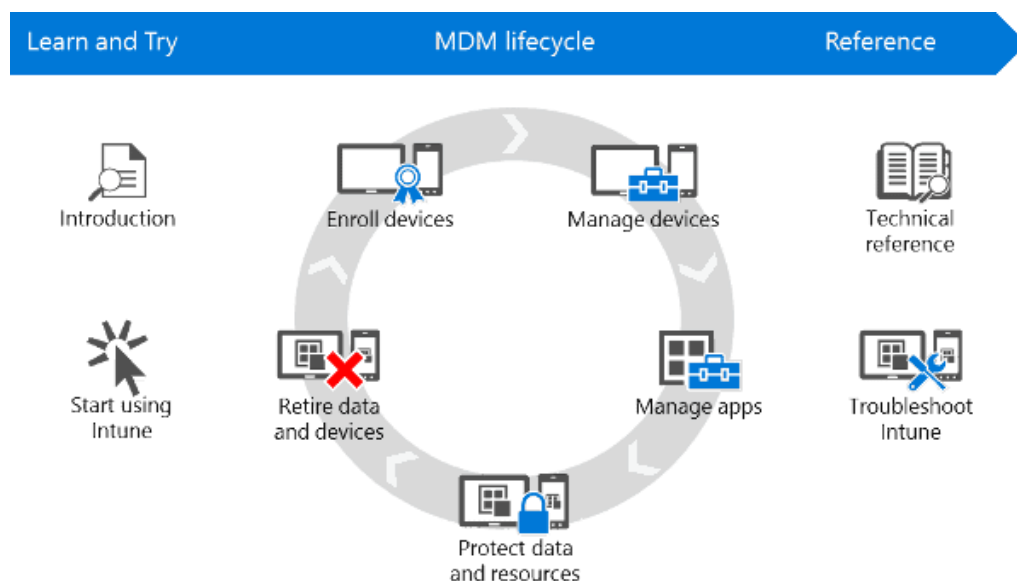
Learn and Try

MDM lifecycle

Reference

Introduction

Start using Intune

Enroll devices

Manage devices

Manage apps

Protect data and resources

Retire data and devices

Technical reference

Troubleshoot Intune